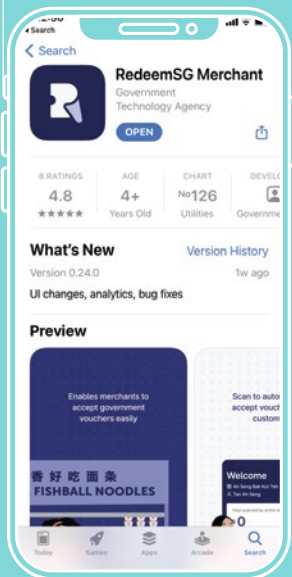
12:50

< Search

RedeemSG Merchant
Government Technology Agency

OPEN

8 RATINGS
4.8
★★★★★

AGE
4+
Years Old

CHART
No126
Utilities

DEVELO
Governme

What's New
Version History

Version 0.24.0
1w ago

UI changes, analytics, bug fixes

Preview

Enables merchants to accept government vouchers easily

香 好 吃 面 条
FISHBALL NOODLES

Scan to auto accept vouch custom

Welcome

0

Today
Games
Apps
Arcade
Search